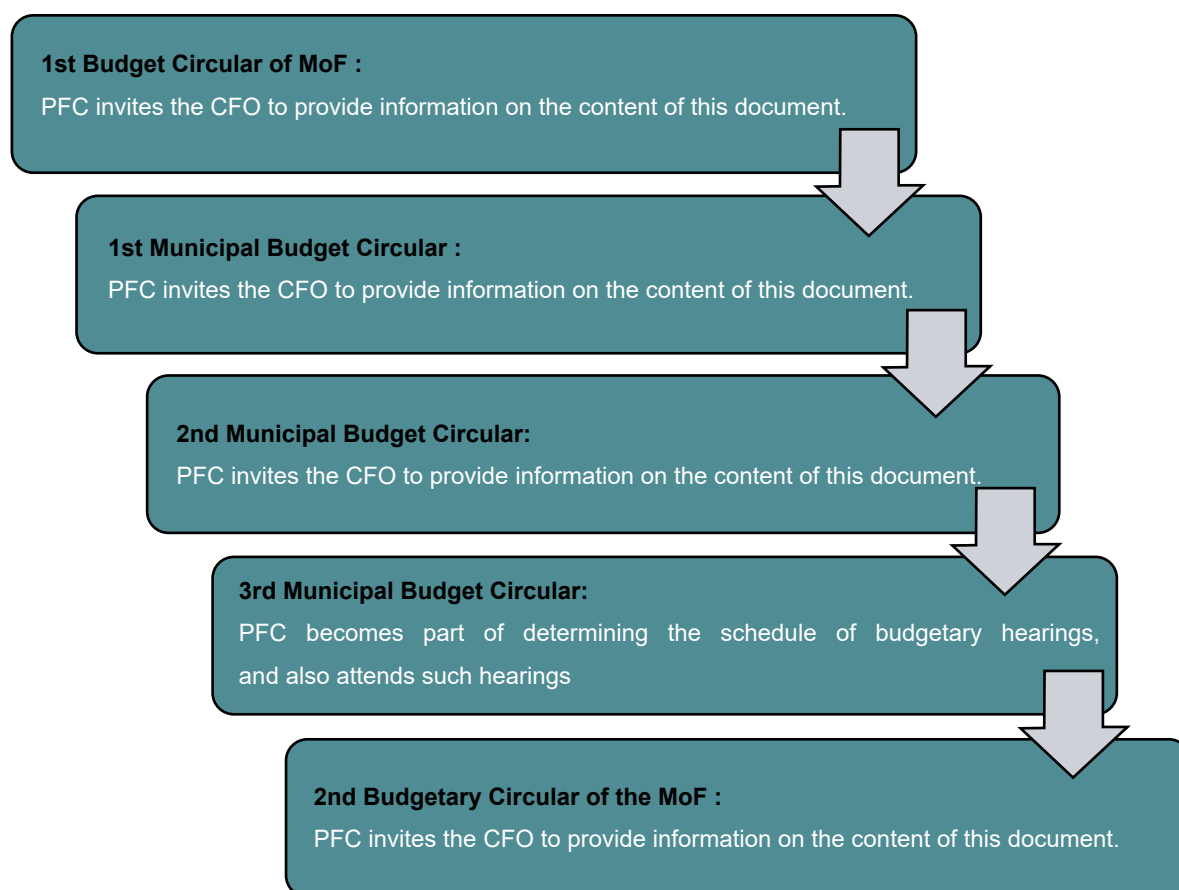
1st Budget Circular of MoF :
PFC invites the CFO to provide information on the content of this document.

1st Municipal Budget Circular :
PFC invites the CFO to provide information on the content of this document.

2nd Municipal Budget Circular:
PFC invites the CFO to provide information on the content of this document.

3rd Municipal Budget Circular:
PFC becomes part of determining the schedule of budgetary hearings, and also attends such hearings

2nd Budgetary Circular of the MoF :
PFC invites the CFO to provide information on the content of this document.